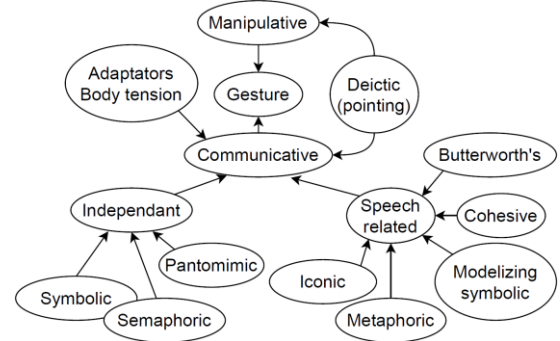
Manipulative

Adaptators Body tension

Gesture

Deictic (pointing)

Communicative

Butterworth's

Independant

Speech related

Cohesive

Pantomimic

Symbolic

Iconic

Modelizing symbolic

Semaphoric

Metaphoric